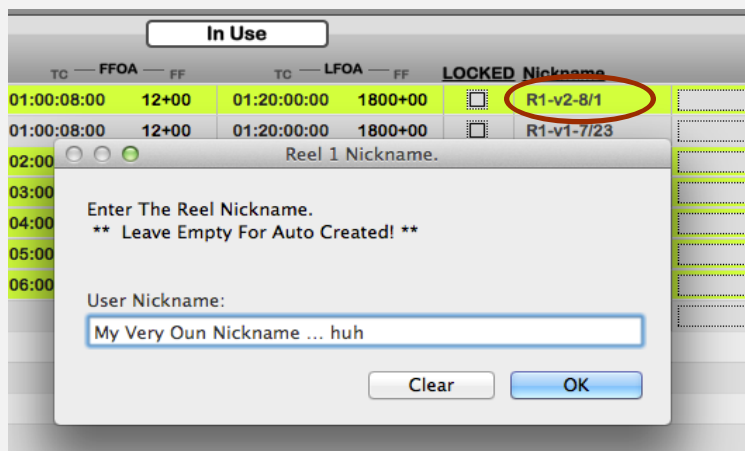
In Use

TC — FFOA — FF TC — LFOA — FF LOCKED Nickname

| 01:00:08:00 | 12+00 | 01:20:00:00 | 1800+00 | ☐ | R1-v2-8/1 |
|---|---|---|---|---|---|
| 01:00:08:00 | 12+00 | 01:20:00:00 | 1800+00 | ☐ | R1-v1-7/23 |

02:00
03:00
04:00
05:00
06:00

Reel 1 Nickname.

Enter The Reel Nickname.
** Leave Empty For Auto Created! **

User Nickname:

My Very Oun Nickname ... huh

Clear

OK